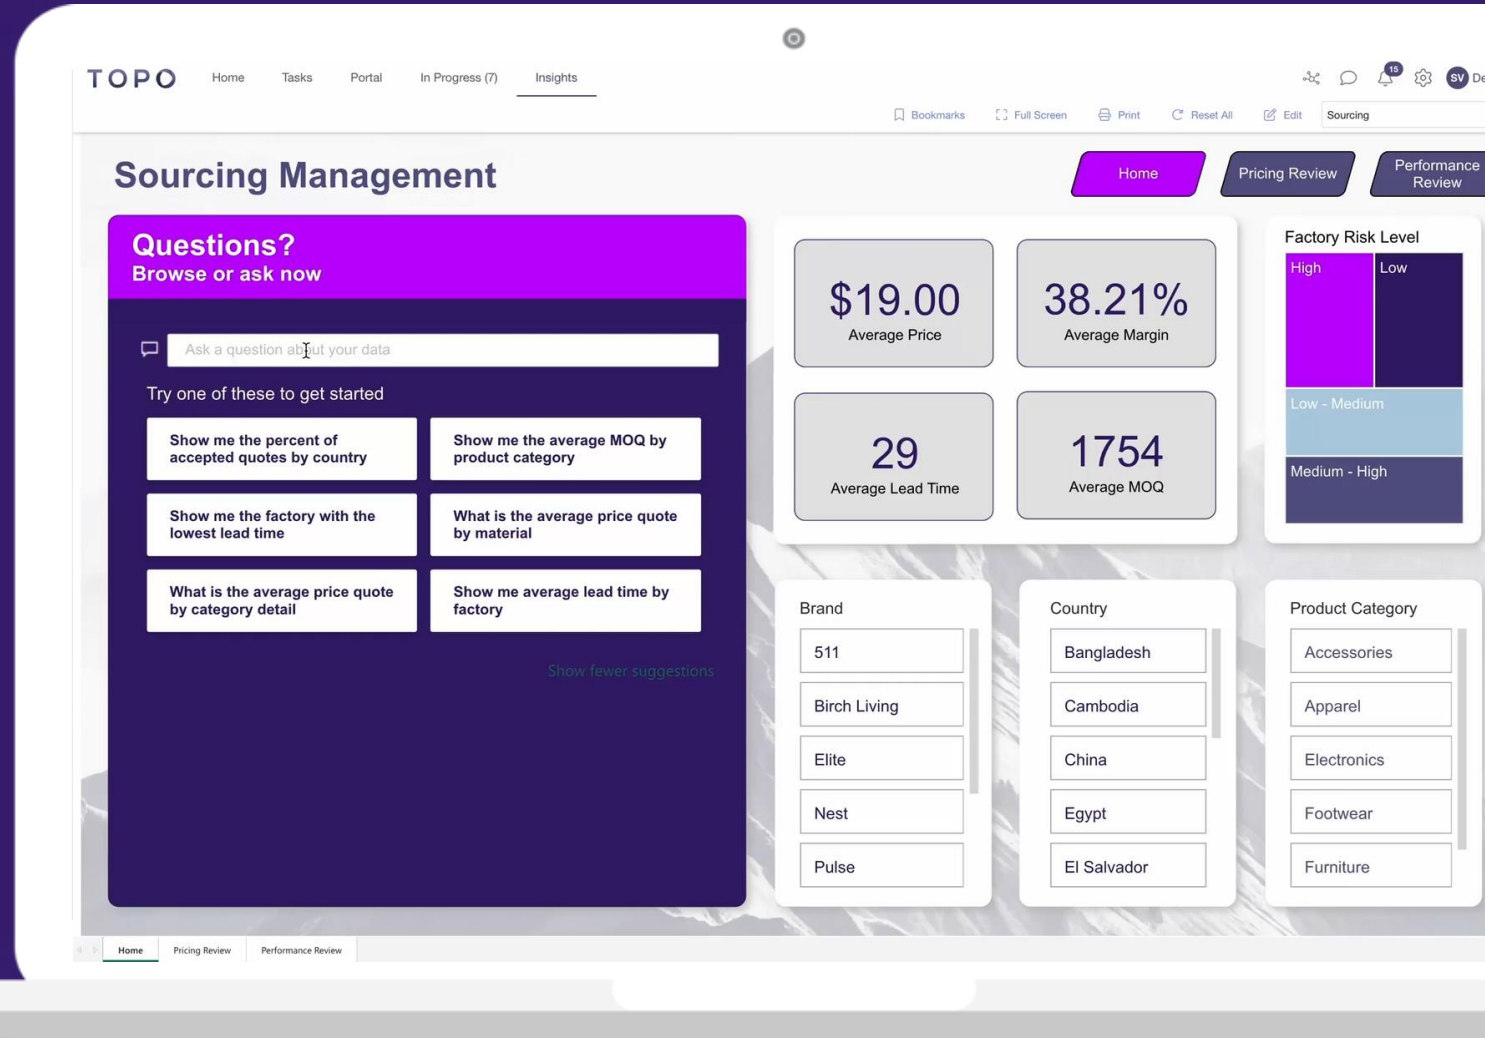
TOPO Home Tasks Portal In Progress (7) Insights

15 SV De

Bookmarks Full Screen Print Reset All Edit Sourcing

Sourcing Management

Home Pricing Review Performance Review

Questions?
Browse or ask now

Ask a question about your data

Try one of these to get started

Show me the percent of accepted quotes by country

Show me the average MOQ by product category

Show me the factory with the lowest lead time

What is the average price quote by material

What is the average price quote by category detail

Show me average lead time by factory

Show fewer suggestions

$19.00
Average Price

38.21%
Average Margin

29
Average Lead Time

1754
Average MOQ

Factory Risk Level

High

Low

Low - Medium

Medium - High

Brand

511

Birch Living

Elite

Nest

Pulse

Country

Bangladesh

Cambodia

China

Egypt

El Salvador

Product Category

Accessories

Apparel

Electronics

Footwear

Furniture

Home Pricing Review Performance Review